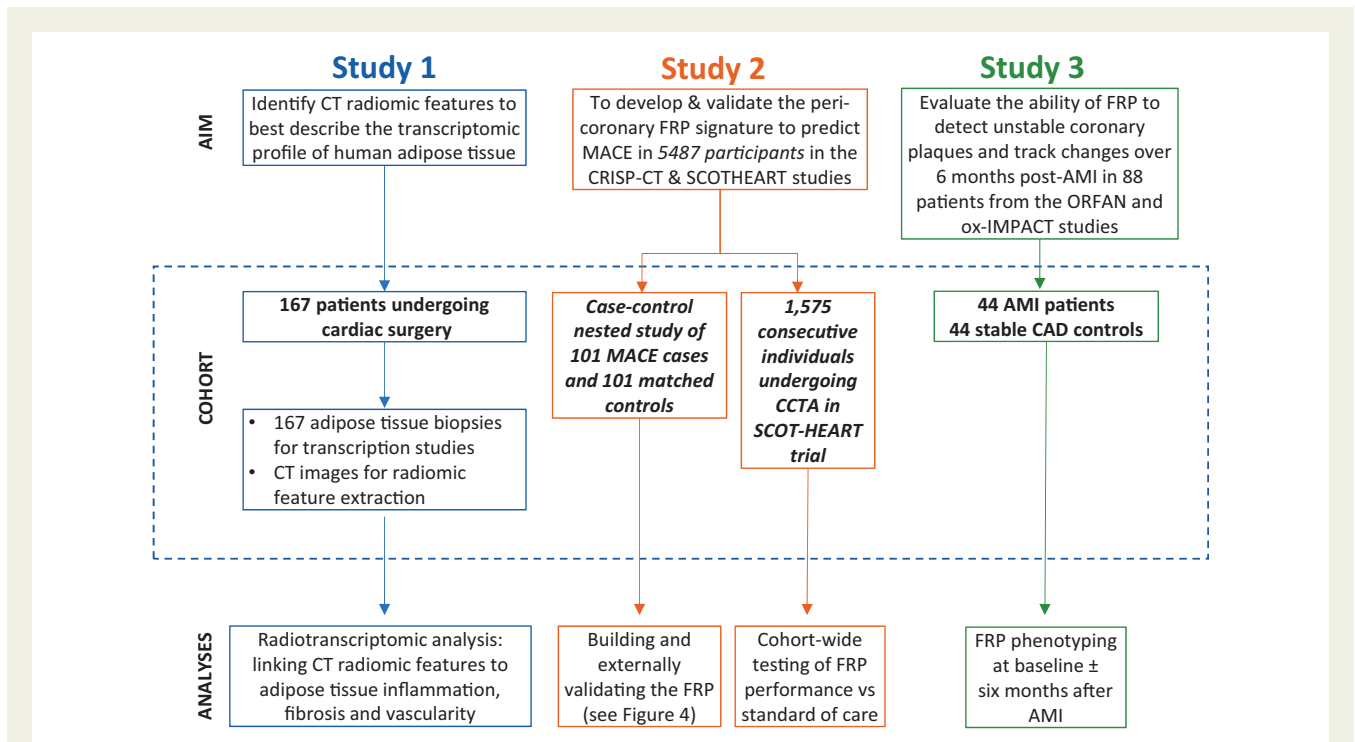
Study 1

Study 2

Study 3

AIM

Identify CT radiomic features to best describe the transcriptomic profile of human adipose tissue

To develop & validate the pericoronary FRP signature to predict MACE in *5487 participants* in the CRISP-CT & SCOTHEART studies

Evaluate the ability of FRP to detect unstable coronary plaques and track changes over 6 months post-AMI in 88 patients from the ORFAN and ox-IMPACT studies

COHORT

**167 patients undergoing cardiac surgery**

- 167 adipose tissue biopsies for transcription studies
- CT images for radiomic feature extraction

***Case-control nested study of 101 MACE cases and 101 matched controls***

***1,575 consecutive individuals undergoing CCTA in SCOT-HEART trial***

**44 AMI patients**
**44 stable CAD controls**

ANALYSES

Radiotranscriptomic analysis: linking CT radiomic features to adipose tissue inflammation, fibrosis and vascularity

Building and externally validating the FRP (see Figure 4)

Cohort-wide testing of FRP performance vs standard of care

FRP phenotyping at baseline ± six months after AMI